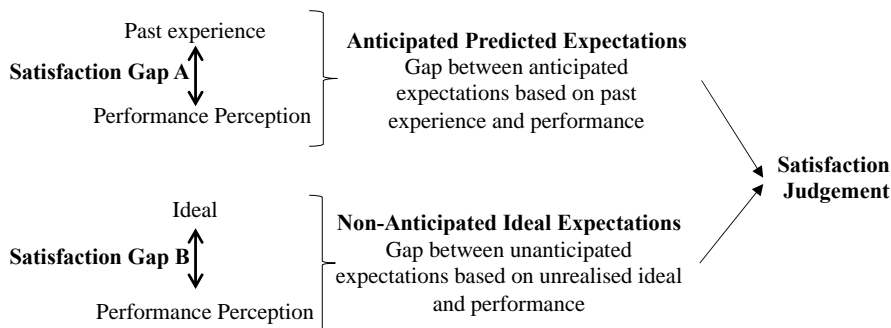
Past experience

Satisfaction Gap A

Performance Perception

**Anticipated Predicted Expectations**
Gap between anticipated expectations based on past experience and performance

Ideal

Satisfaction Gap B

Performance Perception

**Non-Anticipated Ideal Expectations**
Gap between unanticipated expectations based on unrealised ideal and performance

**Satisfaction Judgement**